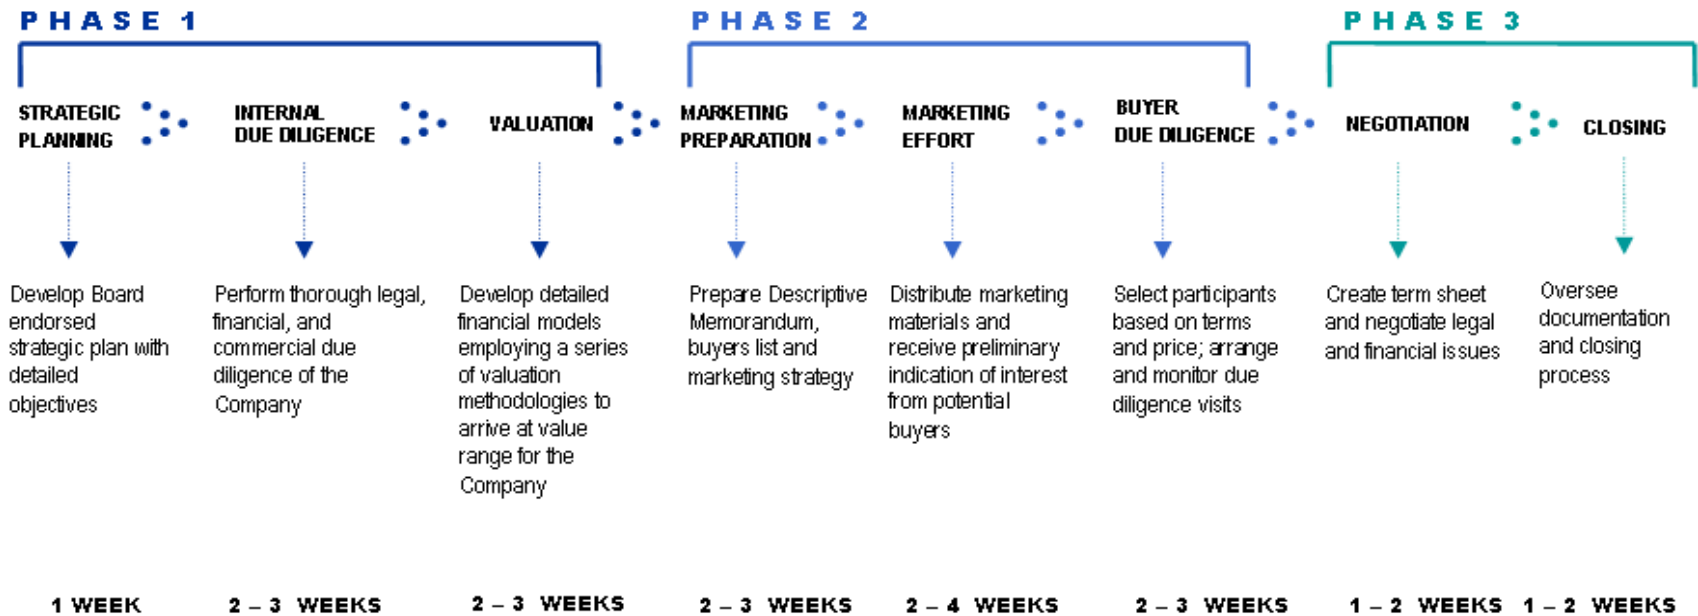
PHASE 1

PHASE 2

PHASE 3

STRATEGIC PLANNING

INTERNAL DUE DILIGENCE

VALUATION

MARKETING PREPARATION

MARKETING EFFORT

BUYER DUE DILIGENCE

NEGOTIATION

CLOSING

Develop Board endorsed strategic plan with detailed objectives

Perform thorough legal, financial, and commercial due diligence of the Company

Develop detailed financial models employing a series of valuation methodologies to arrive at value range for the Company

Prepare Descriptive Memorandum, buyers list and marketing strategy

Distribute marketing materials and receive preliminary indication of interest from potential buyers

Select participants based on terms and price; arrange and monitor due diligence visits

Create term sheet and negotiate legal and financial issues

Oversee documentation and closing process

1 WEEK

2 – 3 WEEKS

2 – 3 WEEKS

2 – 3 WEEKS

2 – 4 WEEKS

2 – 3 WEEKS

1 – 2 WEEKS

1 – 2 WEEKS